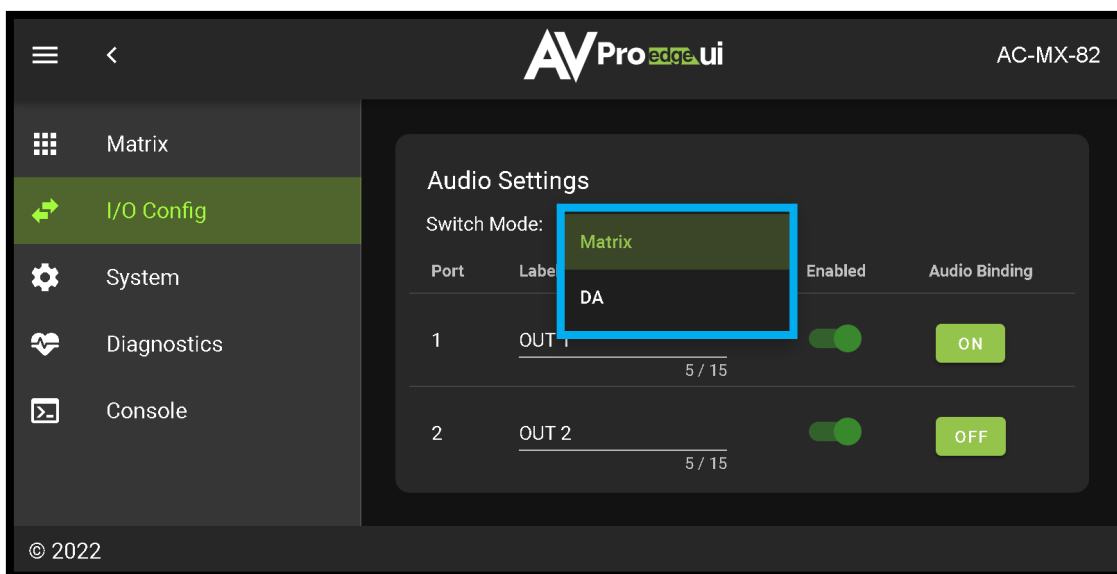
AVPro edge ui

AC-MX-82

Matrix

I/O Config

System

Diagnostics

Console

Audio Settings

Switch Mode:

Matrix

DA

| Port | Label | Enabled | Audio Binding |
|---|---|---|---|
| 1 | OUT 1 5 / 15 | | ON |
| 2 | OUT 2 5 / 15 | | OFF |

© 2022